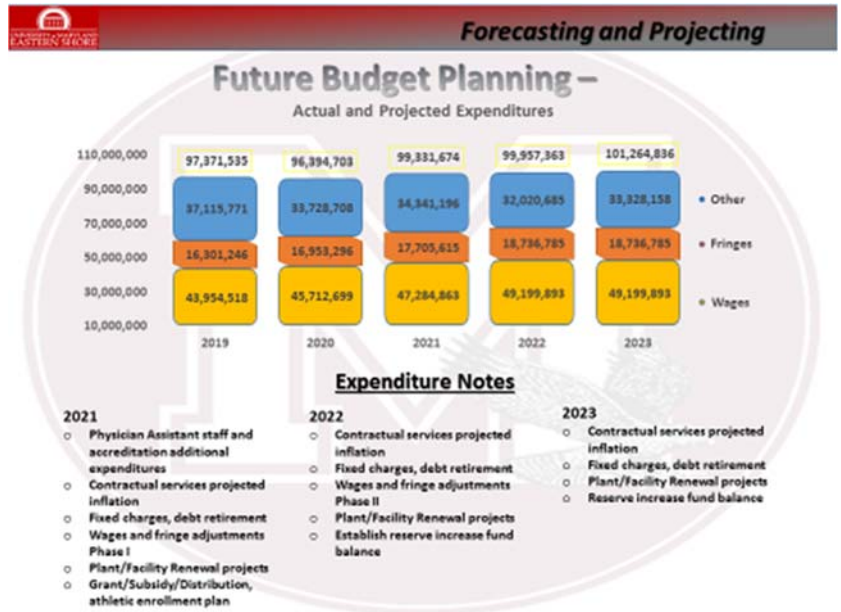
UNIVERSITY of MARYLAND EASTERN SHORE

Forecasting and Projecting

Future Budget Planning –

Actual and Projected Expenditures

110,000,000
90,000,000
70,000,000
50,000,000
30,000,000
10,000,000

| | 2019 | 2020 | 2021 | 2022 | 2023 |
|---|---|---|---|---|---|
| Total | 97,371,535 | 96,394,703 | 99,331,674 | 99,957,363 | 101,264,836 |
| Other | 37,115,771 | 33,728,708 | 34,341,196 | 32,020,685 | 33,328,158 |
| Fringes | 16,301,246 | 16,953,296 | 17,705,615 | 18,736,785 | 18,736,785 |
| Wages | 43,954,518 | 45,712,699 | 47,284,863 | 49,199,893 | 49,199,893 |

Other
Fringes
Wages

Expenditure Notes

2021
- Physician Assistant staff and accreditation additional expenditures
- Contractual services projected inflation
- Fixed charges, debt retirement
- Wages and fringe adjustments Phase I
- Plant/Facility Renewal projects
- Grant/Subsidy/Distribution, athletic enrollment plan

2022
- Contractual services projected inflation
- Fixed charges, debt retirement
- Wages and fringe adjustments Phase II
- Plant/Facility Renewal projects
- Establish reserve increase fund balance

2023
- Contractual services projected inflation
- Fixed charges, debt retirement
- Plant/Facility Renewal projects
- Reserve increase fund balance